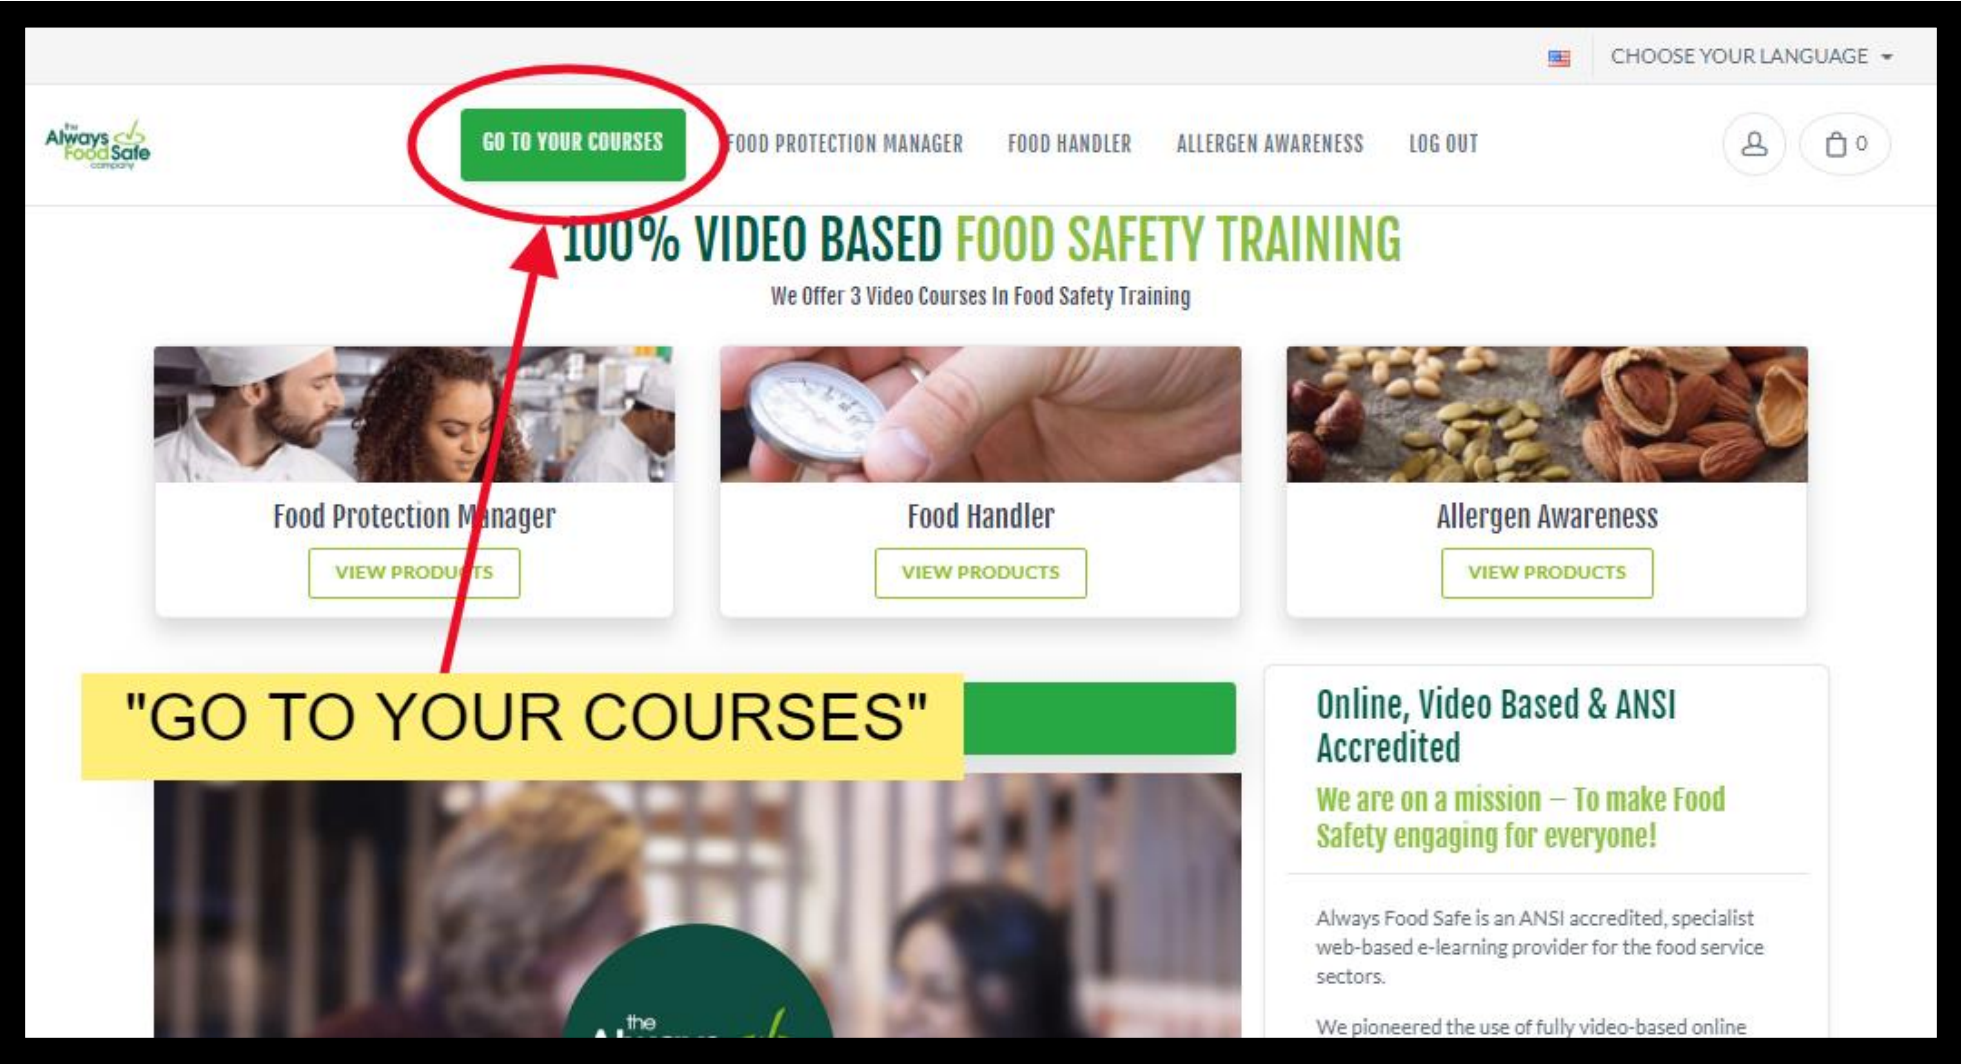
CHOOSE YOUR LANGUAGE

the Always Food Safe company

GO TO YOUR COURSES

FOOD PROTECTION MANAGER

FOOD HANDLER

ALLERGEN AWARENESS

LOG OUT

0

100% VIDEO BASED FOOD SAFETY TRAINING

We Offer 3 Video Courses In Food Safety Training

Food Protection Manager

VIEW PRODUCTS

Food Handler

VIEW PRODUCTS

Allergen Awareness

VIEW PRODUCTS

"GO TO YOUR COURSES"

Online, Video Based & ANSI Accredited

We are on a mission – To make Food Safety engaging for everyone!

Always Food Safe is an ANSI accredited, specialist web-based e-learning provider for the food service sectors.

We pioneered the use of fully video-based online

the